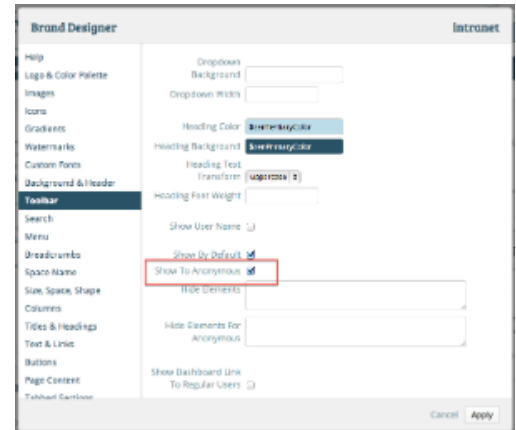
Brand Designer

Intranet

Help
Logo & Color Palette
Images
Icons
Gradients
Watermarks
Custom Fonts
Background & Header
Toolbar
Search
Menu
Breadcrumbs
Space Name
Size, Space, Shape
Columns
Titles & Headings
Text & Links
Buttons
Page Content
Tabbed Sections

Dropdown Background

Dropdown Width

Heading Color $themeBaseColor

Heading Background $themePrimaryColor

Heading Text Transform uppercase

Heading Font Weight

Show User Name

Show By Default

Show To Anonymous

Hide Elements

Hide Elements For Anonymous

Show Dashboard Link To Regular Users

Cancel Apply